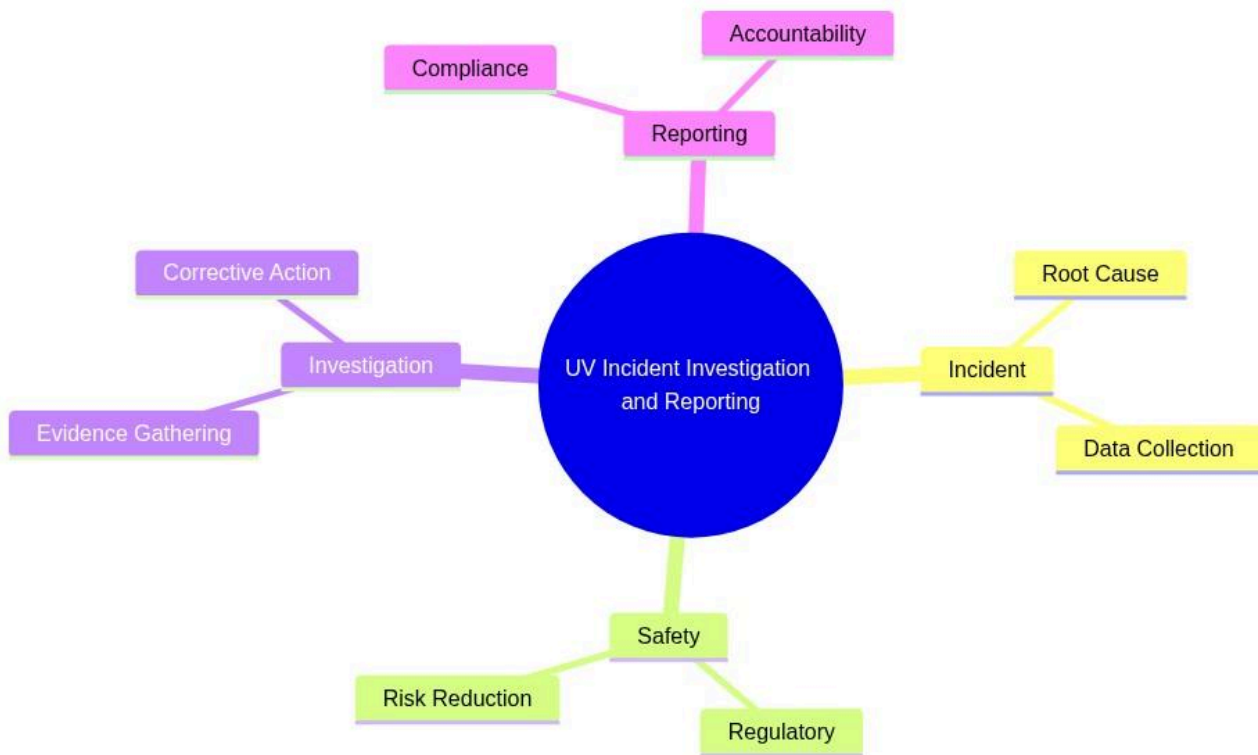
Accountability

Compliance

Reporting

Corrective Action

Investigation

Evidence Gathering

UV Incident Investigation and Reporting

Root Cause

Incident

Data Collection

Safety

Risk Reduction

Regulatory